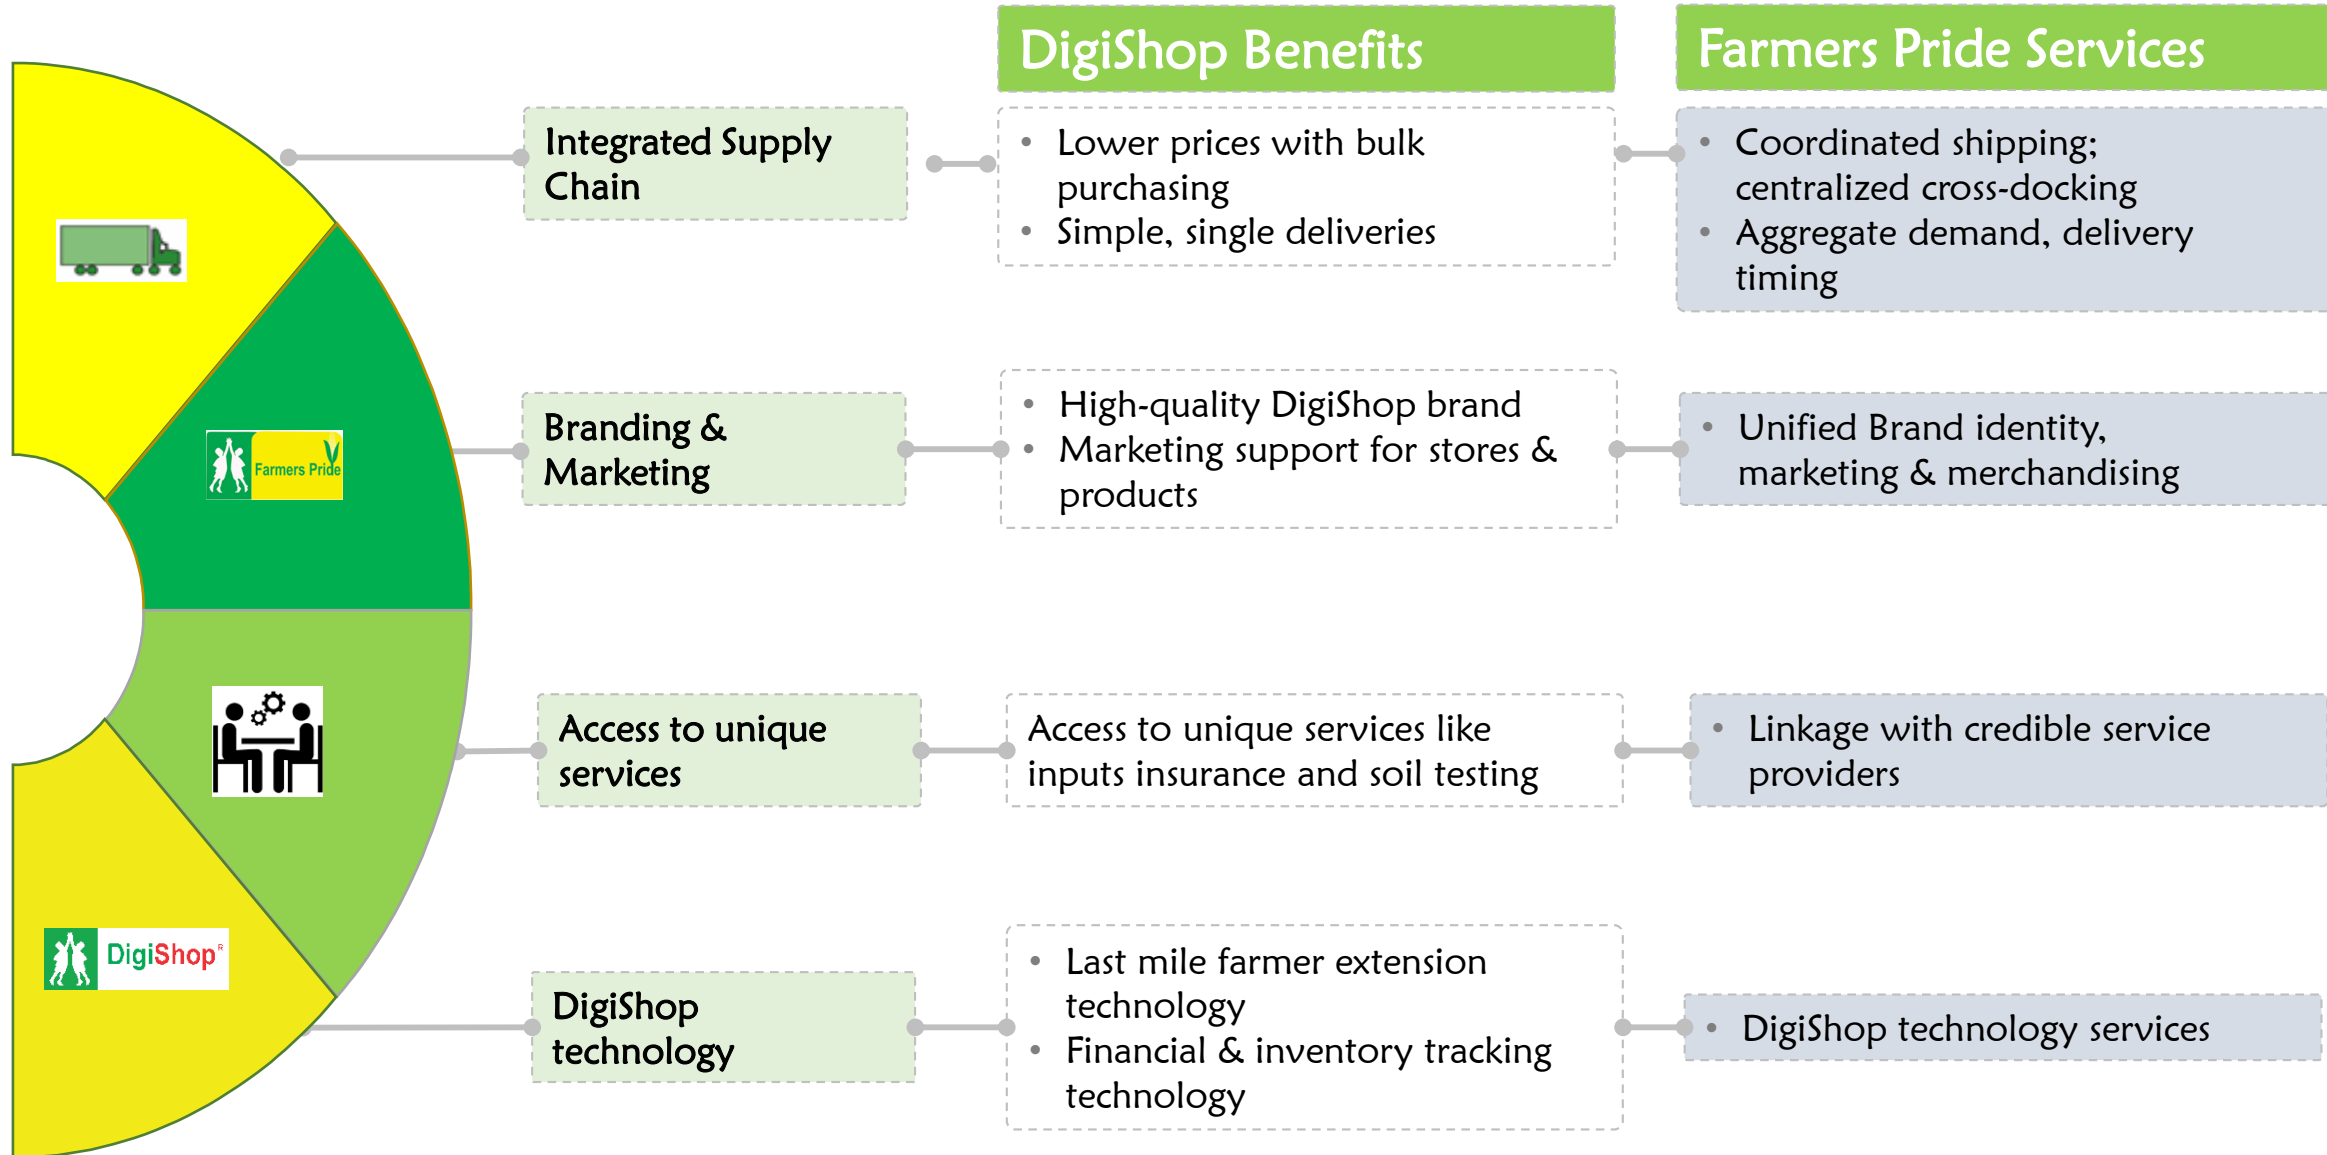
DigiShop Benefits

Farmers Pride Services

Farmers Pride

DigiShop

Integrated Supply Chain

- Lower prices with bulk purchasing
- Simple, single deliveries

- Coordinated shipping; centralized cross-docking
- Aggregate demand, delivery timing

Branding & Marketing

- High-quality DigiShop brand
- Marketing support for stores & products

- Unified Brand identity, marketing & merchandising

Access to unique services

Access to unique services like inputs insurance and soil testing

- Linkage with credible service providers

DigiShop technology

- Last mile farmer extension technology
- Financial & inventory tracking technology

- DigiShop technology services